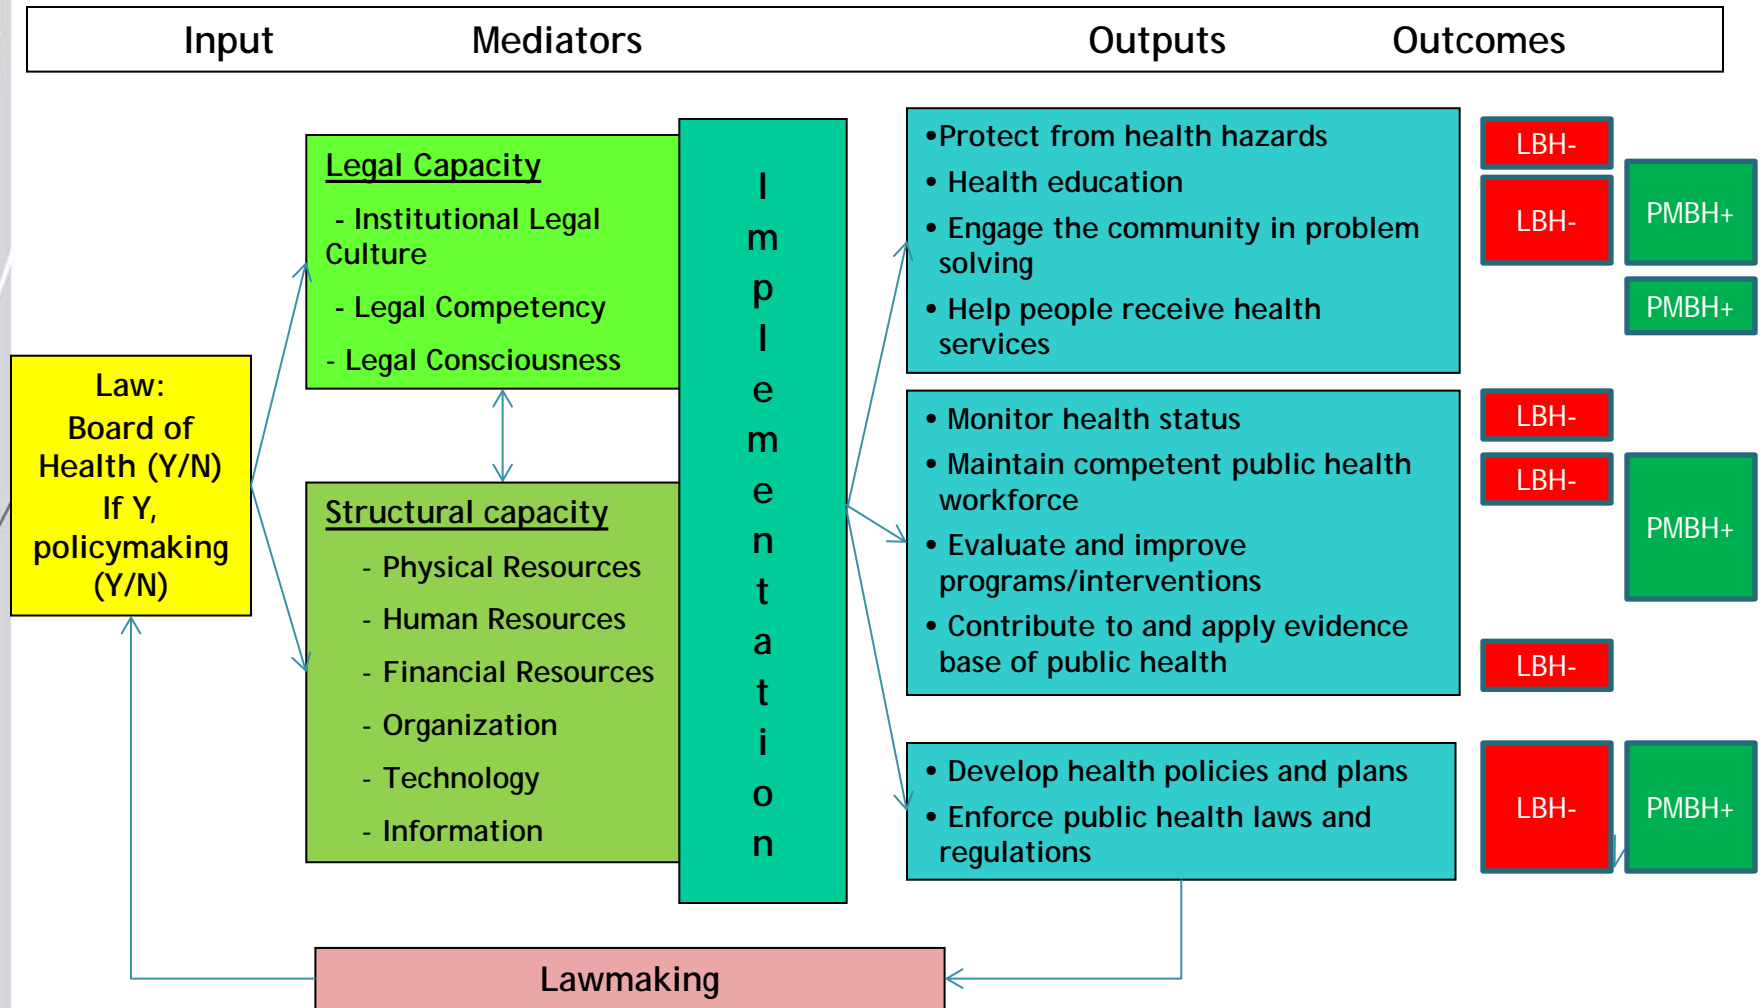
Input Mediators Outputs Outcomes

Law:
Board of Health (Y/N)
If Y, policymaking (Y/N)

Legal Capacity
- Institutional Legal Culture
- Legal Competency
- Legal Consciousness

Structural capacity
- Physical Resources
- Human Resources
- Financial Resources
- Organization
- Technology
- Information

Implementation

•Protect from health hazards
• Health education
• Engage the community in problem solving
• Help people receive health services

• Monitor health status
• Maintain competent public health workforce
• Evaluate and improve programs/interventions
• Contribute to and apply evidence base of public health

• Develop health policies and plans
• Enforce public health laws and regulations

LBH-
LBH-
PMBH+
PMBH+
LBH-
LBH-
PMBH+
LBH-
LBH-
PMBH+

Lawmaking